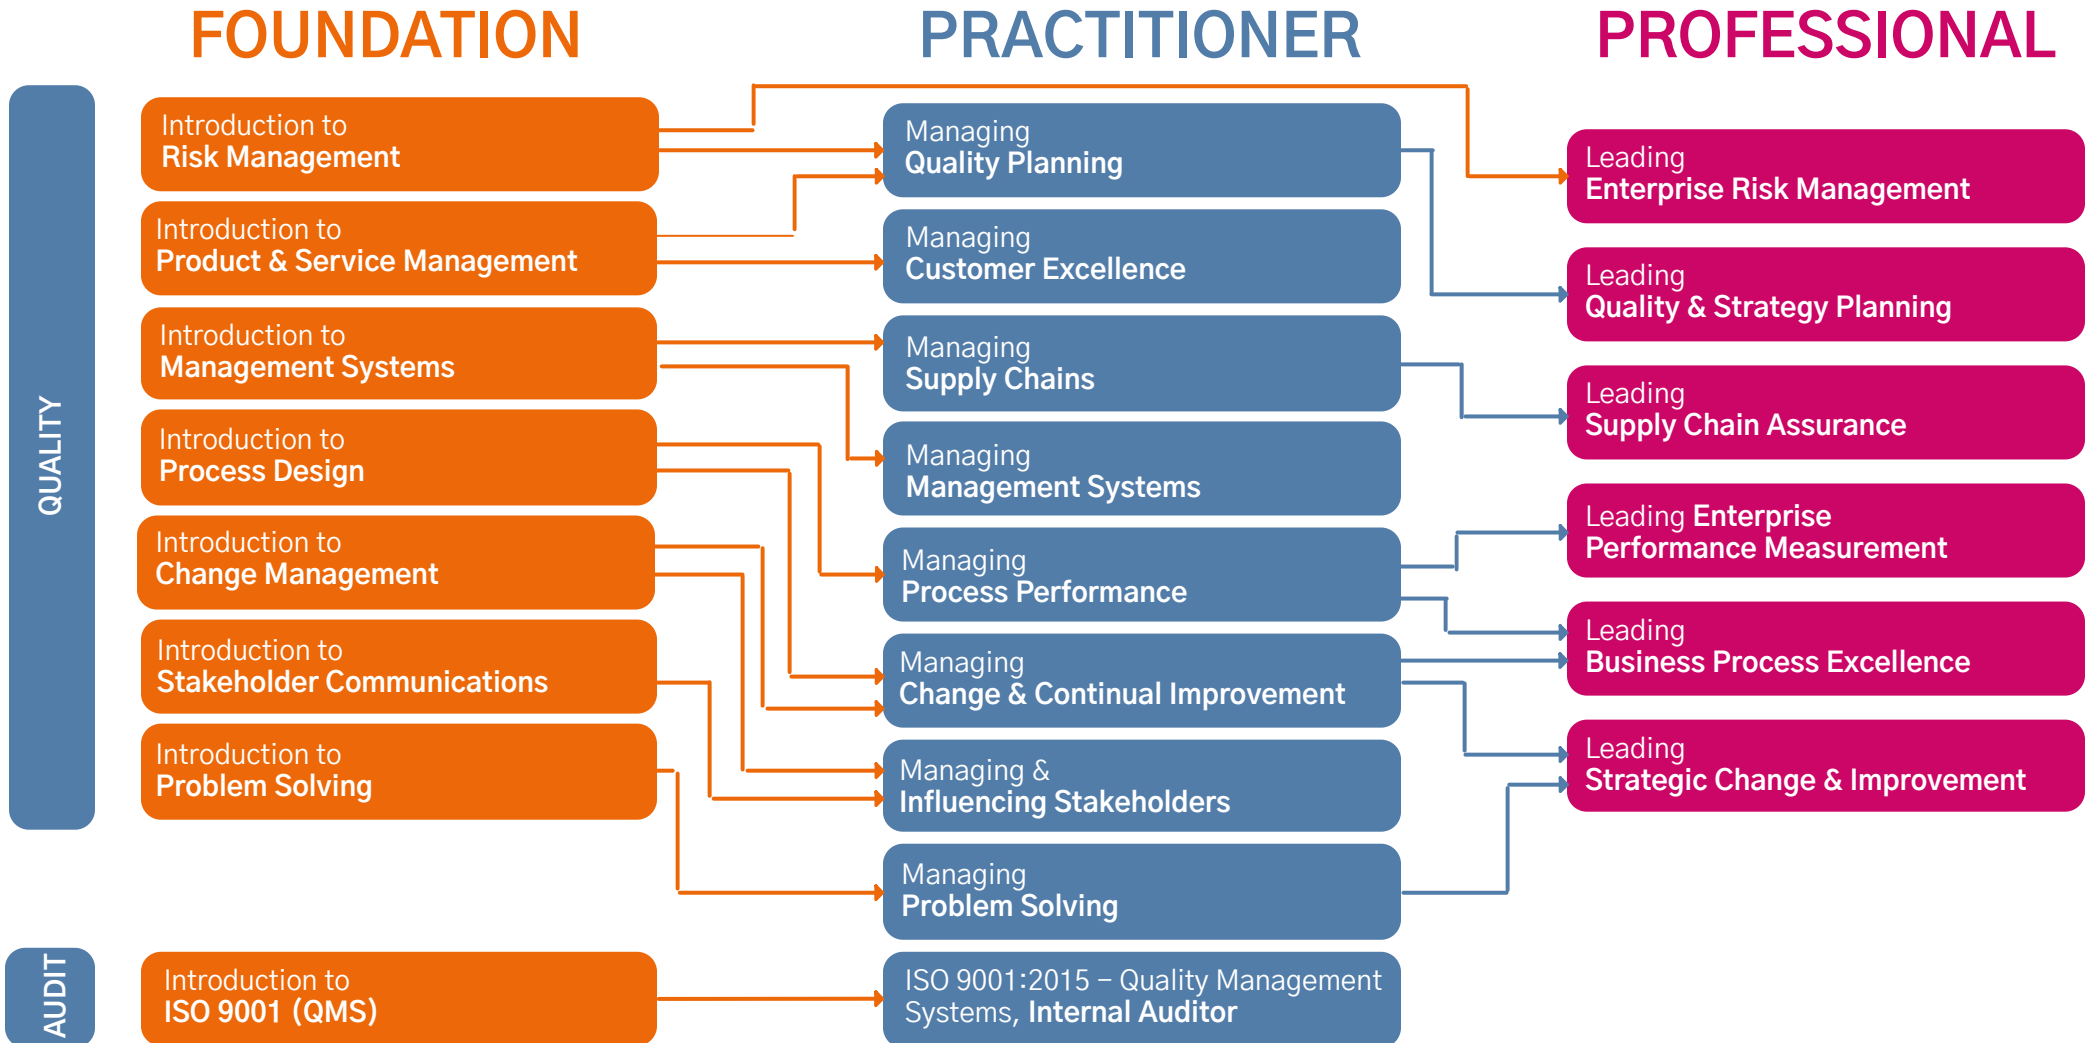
FOUNDATION

PRACTITIONER

PROFESSIONAL

QUALITY

Introduction to
Risk Management

Introduction to
Product & Service Management

Introduction to
Management Systems

Introduction to
Process Design

Introduction to
Change Management

Introduction to
Stakeholder Communications

Introduction to
Problem Solving

Managing
Quality Planning

Managing
Customer Excellence

Managing
Supply Chains

Managing
Management Systems

Managing
Process Performance

Managing
Change & Continual Improvement

Managing &
Influencing Stakeholders

Managing
Problem Solving

Leading
Enterprise Risk Management

Leading
Quality & Strategy Planning

Leading
Supply Chain Assurance

Leading Enterprise
Performance Measurement

Leading
Business Process Excellence

Leading
Strategic Change & Improvement

AUDIT

Introduction to
ISO 9001 (QMS)

ISO 9001:2015 – Quality Management Systems, Internal Auditor